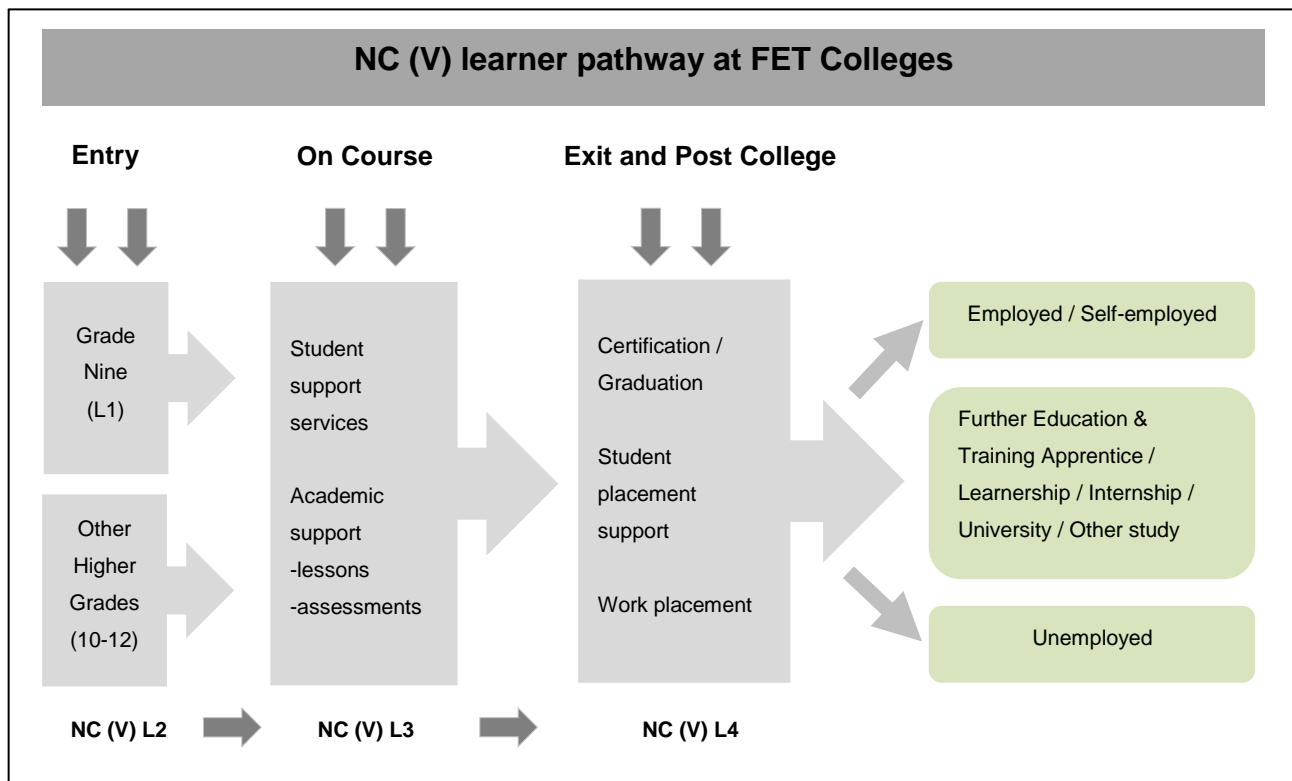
NC (V) learner pathway at FET Colleges

Entry

On Course

Exit and Post College

Grade Nine (L1)

Other Higher Grades (10-12)

Student support services

Academic support
-lessons
-assessments

Certification / Graduation

Student placement support

Work placement

Employed / Self-employed

Further Education & Training Apprentice / Learnership / Internship / University / Other study

Unemployed

NC (V) L2

NC (V) L3

NC (V) L4